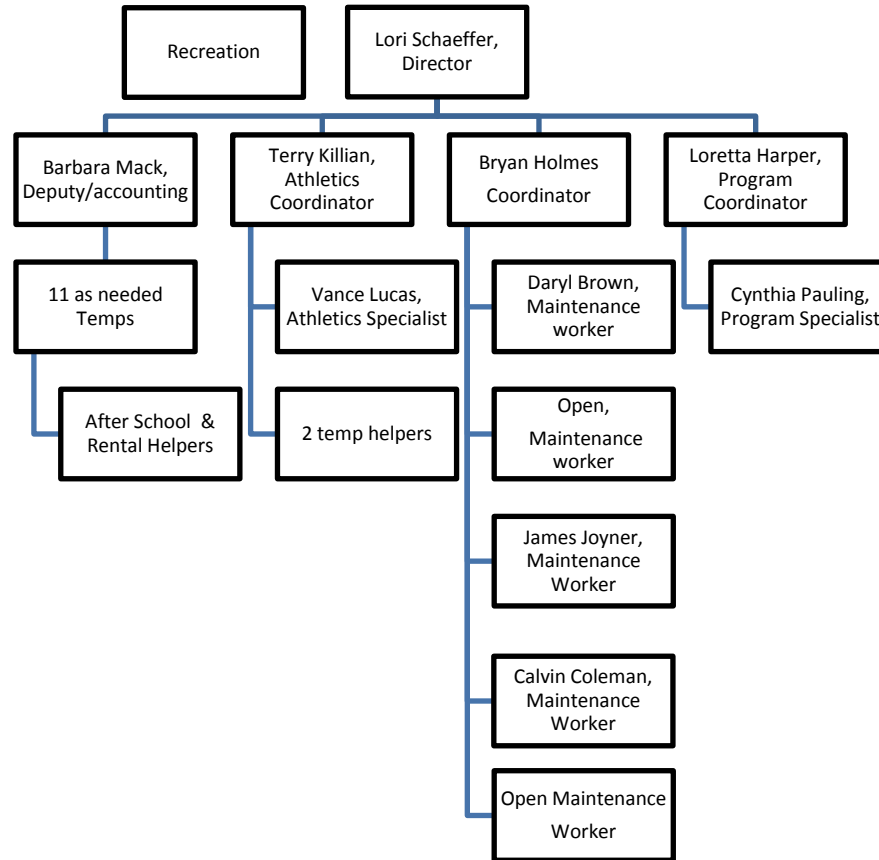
Recreation

Lori Schaeffer, Director

Barbara Mack, Deputy/accounting

Terry Killian, Athletics Coordinator

Bryan Holmes Coordinator

Loretta Harper, Program Coordinator

11 as needed Temps

Vance Lucas, Athletics Specialist

Daryl Brown, Maintenance worker

Cynthia Pauling, Program Specialist

After School & Rental Helpers

2 temp helpers

Open, Maintenance worker

James Joyner, Maintenance Worker

Calvin Coleman, Maintenance Worker

Open Maintenance Worker